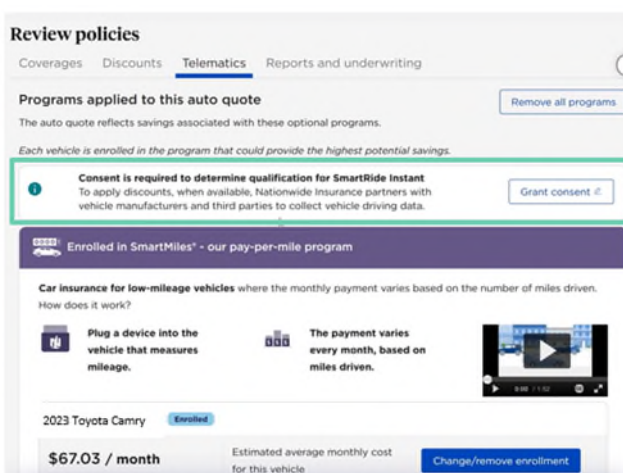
Review policies

Coverages Discounts Telematics Reports and underwriting

Programs applied to this auto quote

Remove all programs

The auto quote reflects savings associated with these optional programs.

Each vehicle is enrolled in the program that could provide the highest potential savings.

Consent is required to determine qualification for SmartRide Instant
To apply discounts, when available, Nationwide Insurance partners with vehicle manufacturers and third parties to collect vehicle driving data.

Grant consent

Enrolled in SmartMiles® - our pay-per-mile program

Car insurance for low-mileage vehicles where the monthly payment varies based on the number of miles driven. How does it work?

Plug a device into the vehicle that measures mileage.

The payment varies every month, based on miles driven.

0:00 / 1:52

2023 Toyota Camry Enrolled

$67.03 / month

Estimated average monthly cost for this vehicle

Change/remove enrollment